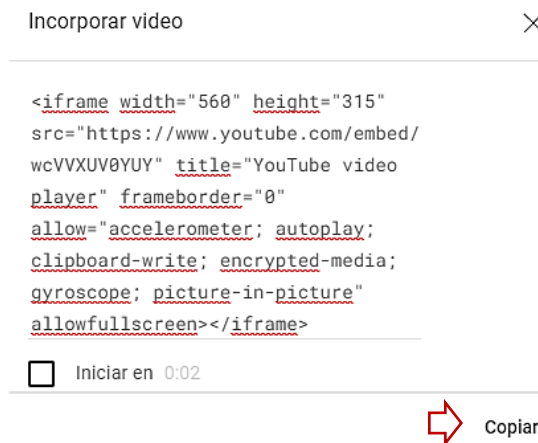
Incorporar video

<iframe width="560" height="315" src="https://www.youtube.com/embed/wcVVXUV0YUY" title="YouTube video player" frameborder="0" allow="accelerometer; autoplay; clipboard-write; encrypted-media; gyroscope; picture-in-picture" allowfullscreen></iframe>

Iniciar en 0:02

Copiar